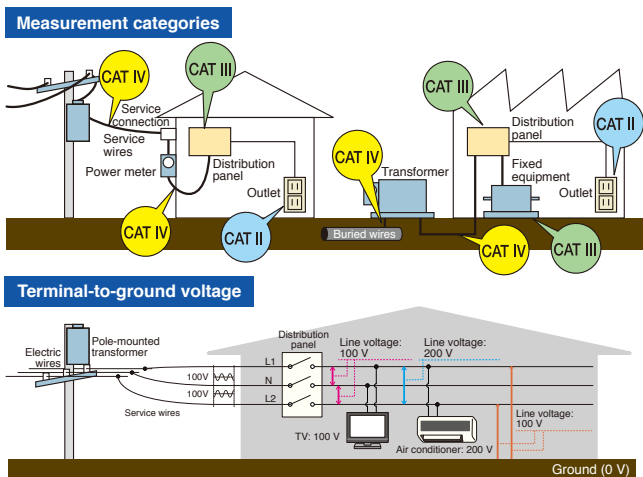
Measurement categories

CAT IV

CAT III

Service connection

Service wires

Power meter

Distribution panel

Outlet

CAT IV

CAT II

CAT IV

Transformer

Buried wires

CAT III

Distribution panel

Fixed equipment

CAT II

Outlet

CAT IV

CAT III

Terminal-to-ground voltage

Electric wires

Pole-mounted transformer

Service wires

100V

100V

Distribution panel

L1

N

L2

Line voltage: 100 V

Line voltage: 200 V

TV: 100 V

Air conditioner: 200 V

Line voltage: 100 V

Ground (0 V)